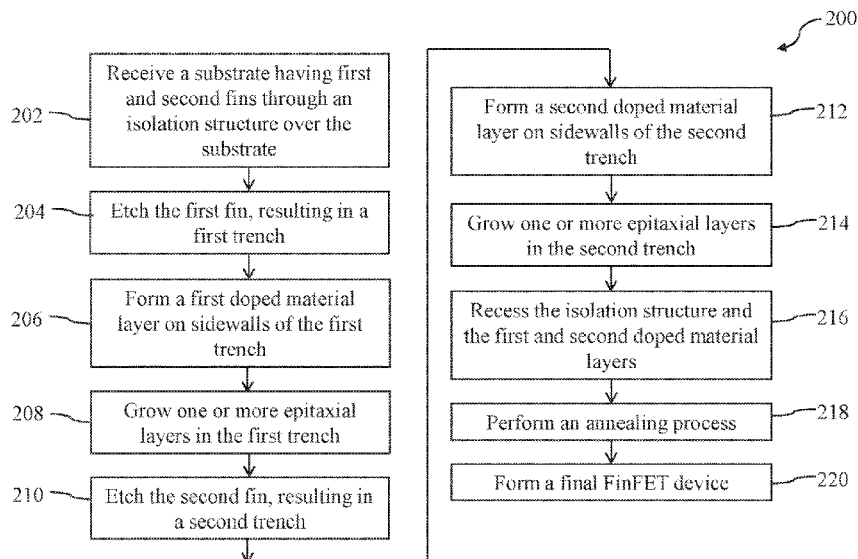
200

202 Receive a substrate having first and second fins through an isolation structure over the substrate

204 Etch the first fin, resulting in a first trench

206 Form a first doped material layer on sidewalls of the first trench

208 Grow one or more epitaxial layers in the first trench

210 Etch the second fin, resulting in a second trench

Form a second doped material layer on sidewalls of the second trench 212

Grow one or more epitaxial layers in the second trench 214

Recess the isolation structure and the first and second doped material layers 216

Perform an annealing process 218

Form a final FinFET device 220